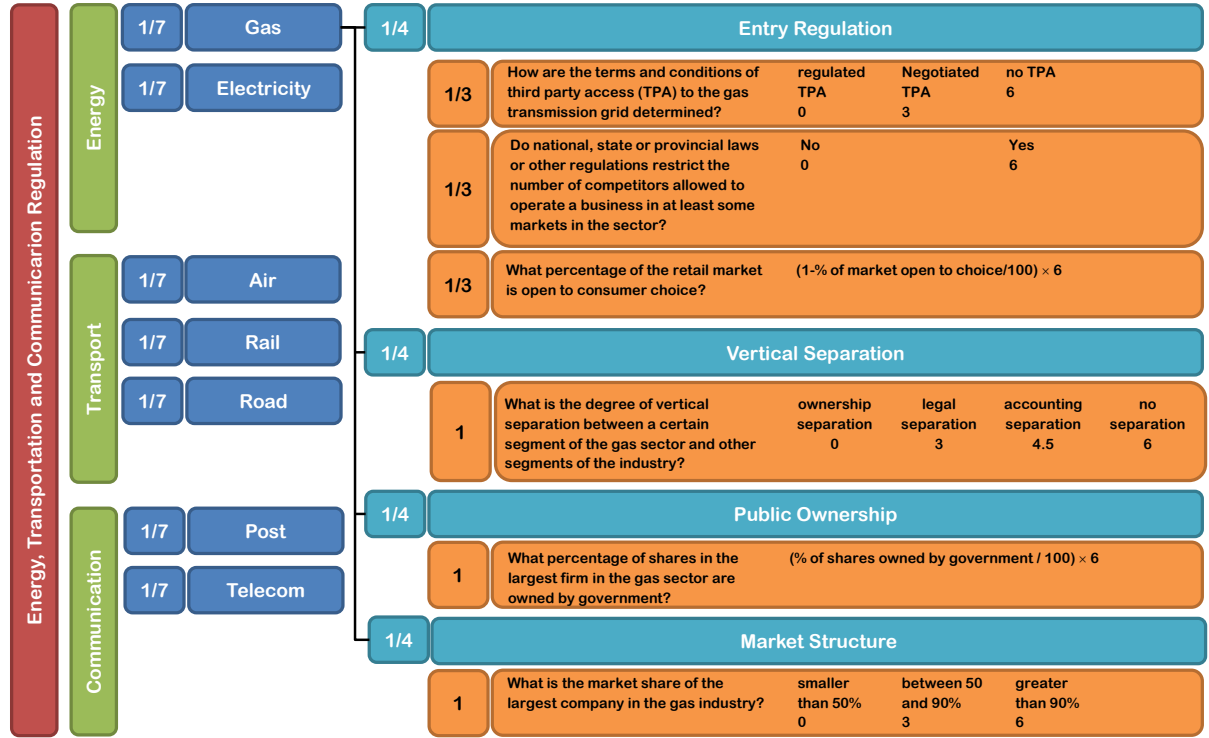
Energy, Transportation and Communicarion Regulation

Energy

1/7 Gas

1/7 Electricity

Transport

1/7 Air

1/7 Rail

1/7 Road

Communication

1/7 Post

1/7 Telecom

1/4 Entry Regulation

1/3 How are the terms and conditions of third party access (TPA) to the gas transmission grid determined? regulated TPA 0 Negotiated TPA 3 no TPA 6

1/3 Do national, state or provincial laws or other regulations restrict the number of competitors allowed to operate a business in at least some markets in the sector? No 0 Yes 6

1/3 What percentage of the retail market is open to consumer choice? (1-% of market open to choice/100) × 6

1/4 Vertical Separation

1 What is the degree of vertical separation between a certain segment of the gas sector and other segments of the industry? ownership separation 0 legal separation 3 accounting separation 4.5 no separation 6

1/4 Public Ownership

1 What percentage of shares in the largest firm in the gas sector are owned by government? (% of shares owned by government / 100) × 6

1/4 Market Structure

1 What is the market share of the largest company in the gas industry? smaller than 50% 0 between 50 and 90% 3 greater than 90% 6